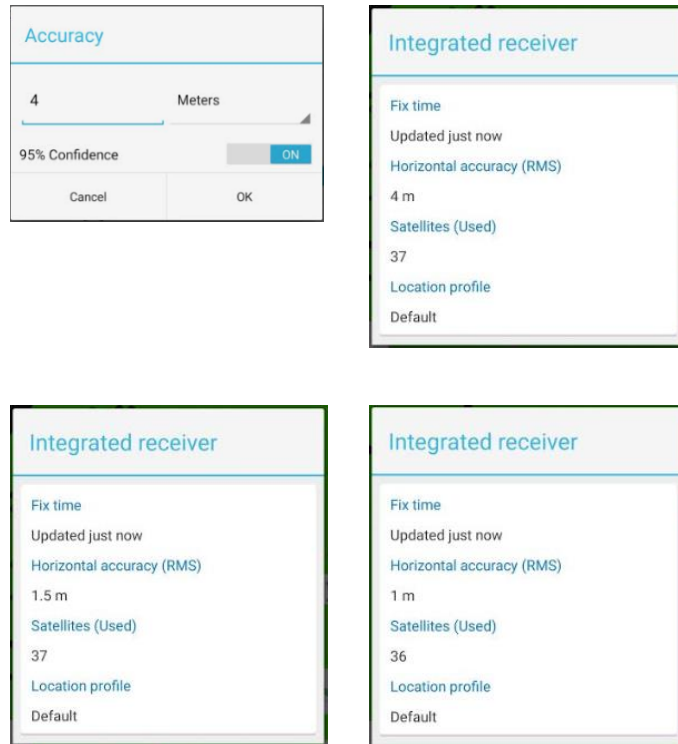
Accuracy

4

Meters

95% Confidence

ON

Cancel

OK

Integrated receiver

Fix time

Updated just now

Horizontal accuracy (RMS)

4 m

Satellites (Used)

37

Location profile

Default

Integrated receiver

Fix time

Updated just now

Horizontal accuracy (RMS)

1.5 m

Satellites (Used)

37

Location profile

Default

Integrated receiver

Fix time

Updated just now

Horizontal accuracy (RMS)

1 m

Satellites (Used)

36

Location profile

Default